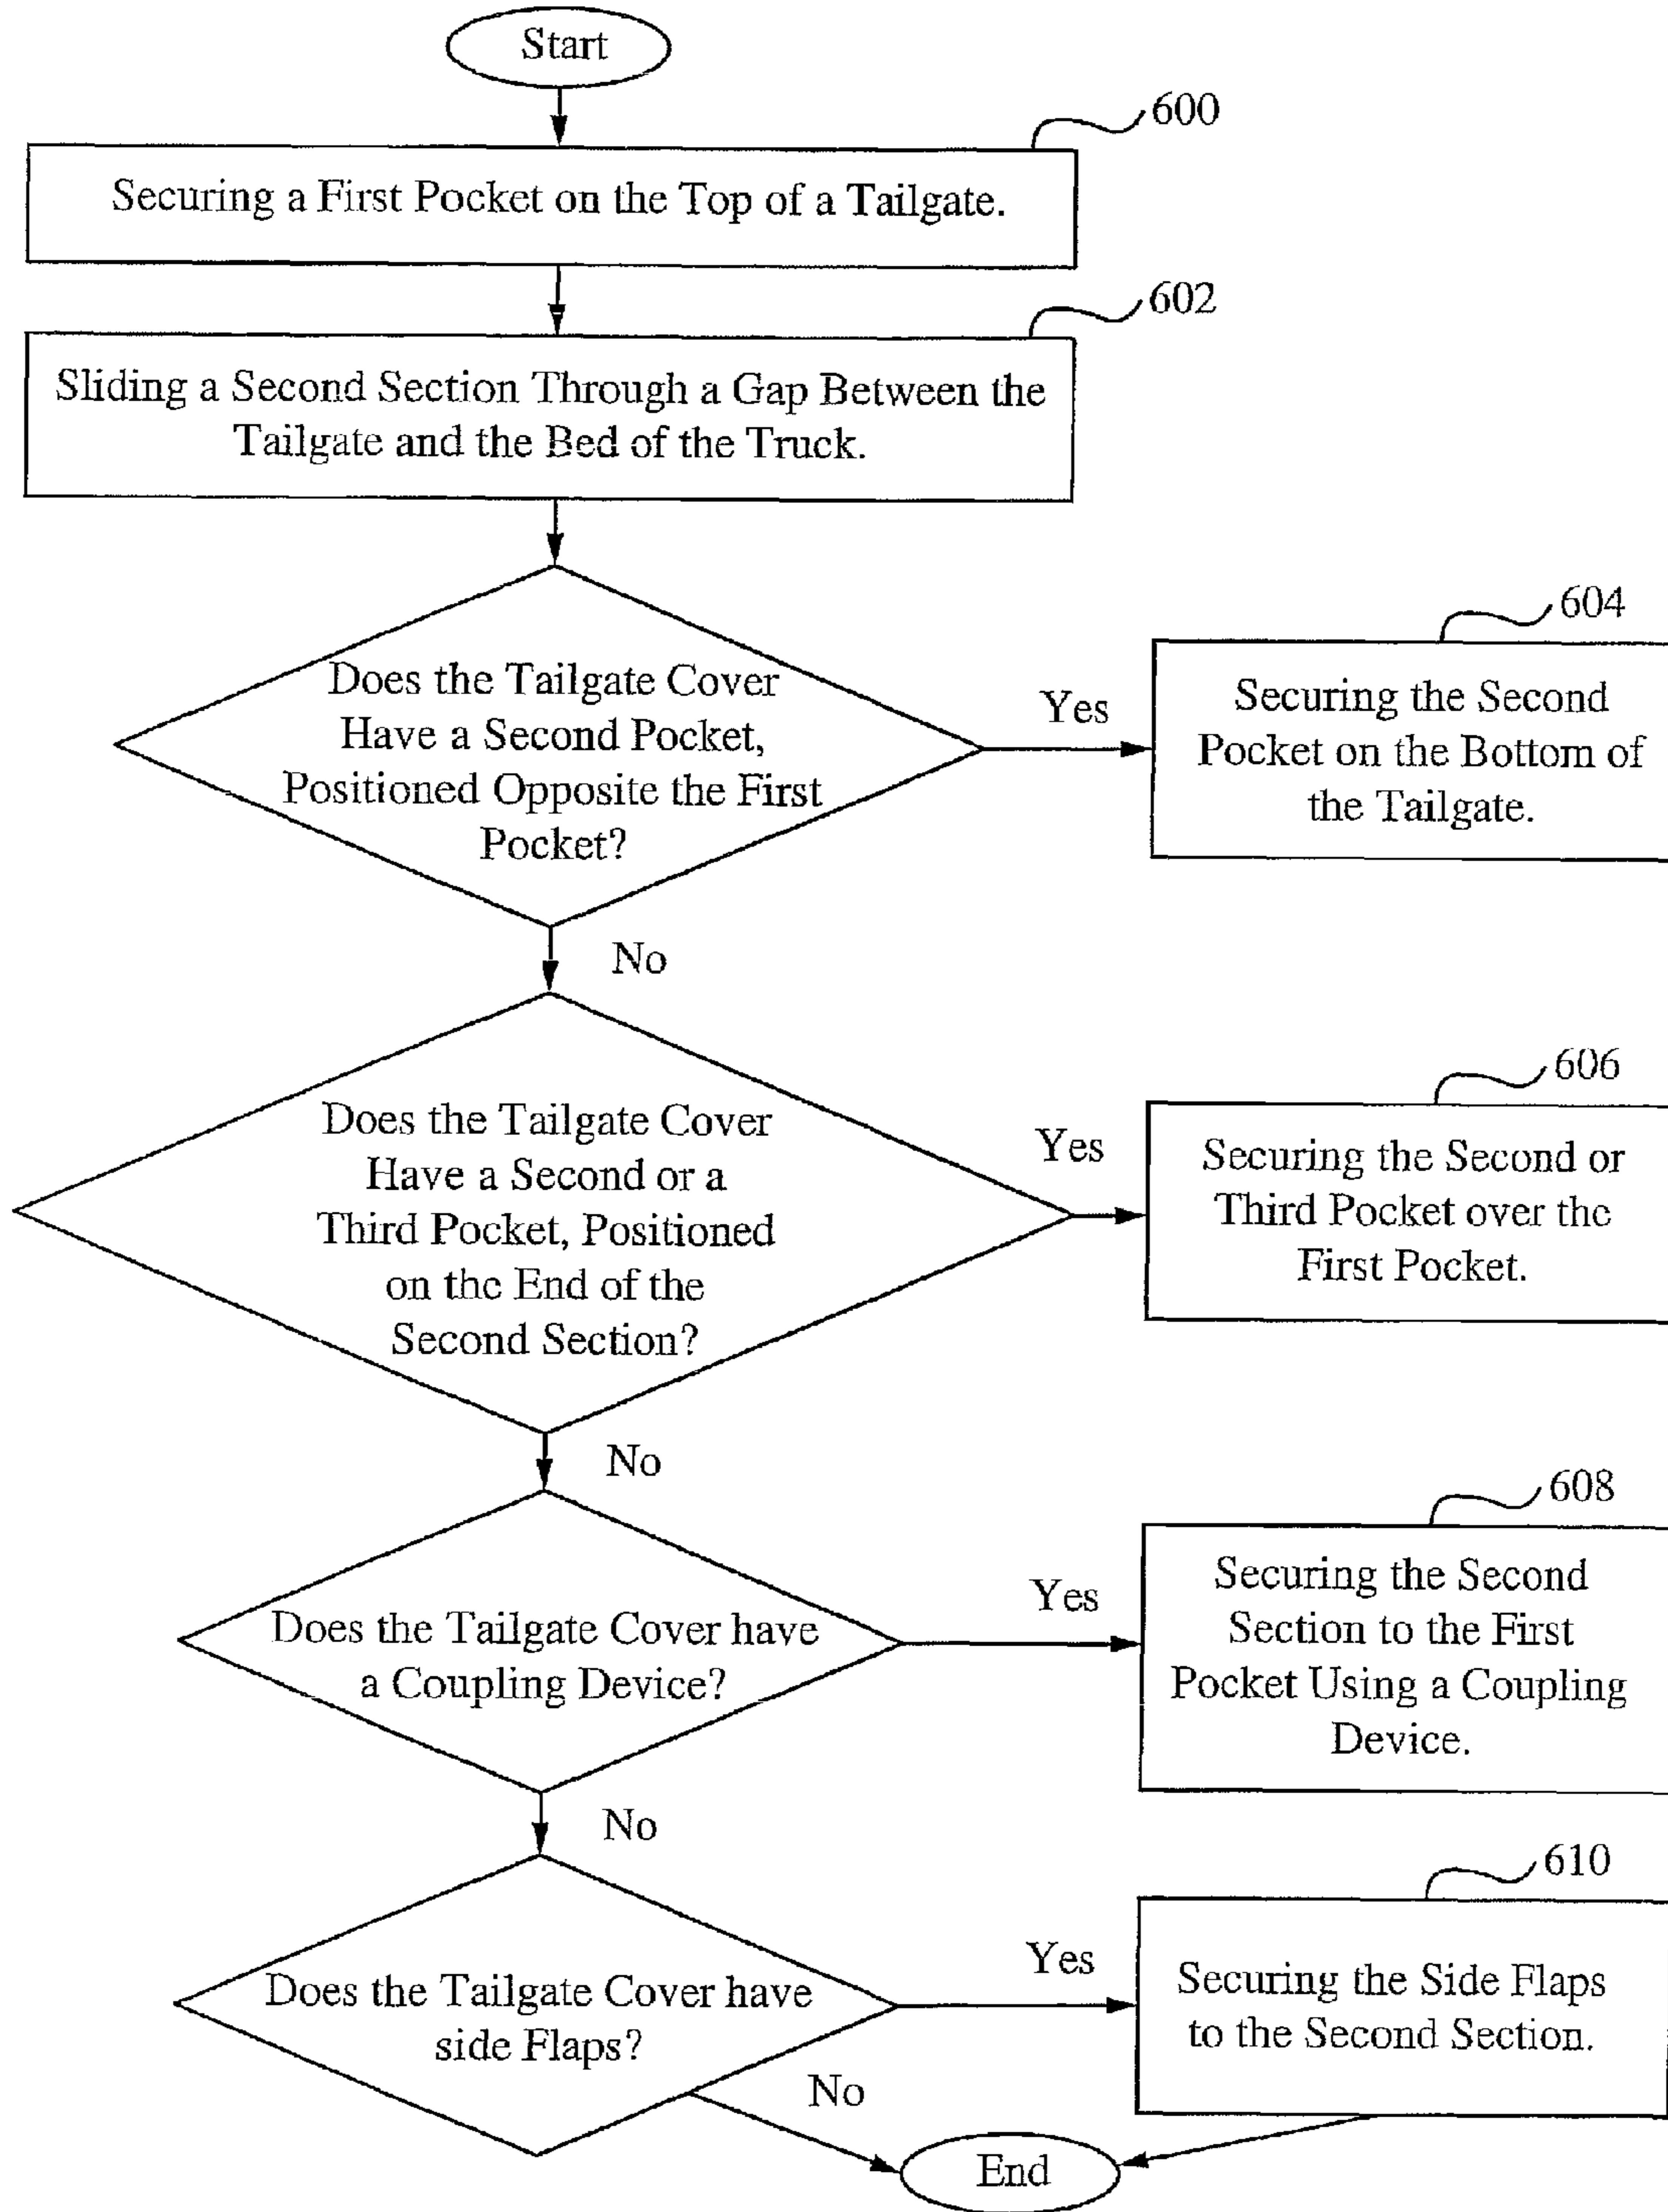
Start

600

Securing a First Pocket on the Top of a Tailgate.

602

Sliding a Second Section Through a Gap Between the Tailgate and the Bed of the Truck.

Does the Tailgate Cover Have a Second Pocket, Positioned Opposite the First Pocket?

Yes

604

Securing the Second Pocket on the Bottom of the Tailgate.

No

Does the Tailgate Cover Have a Second or a Third Pocket, Positioned on the End of the Second Section?

Yes

606

Securing the Second or Third Pocket over the First Pocket.

No

Does the Tailgate Cover have a Coupling Device?

Yes

608

Securing the Second Section to the First Pocket Using a Coupling Device.

No

Does the Tailgate Cover have side Flaps?

Yes

610

Securing the Side Flaps to the Second Section.

No

End